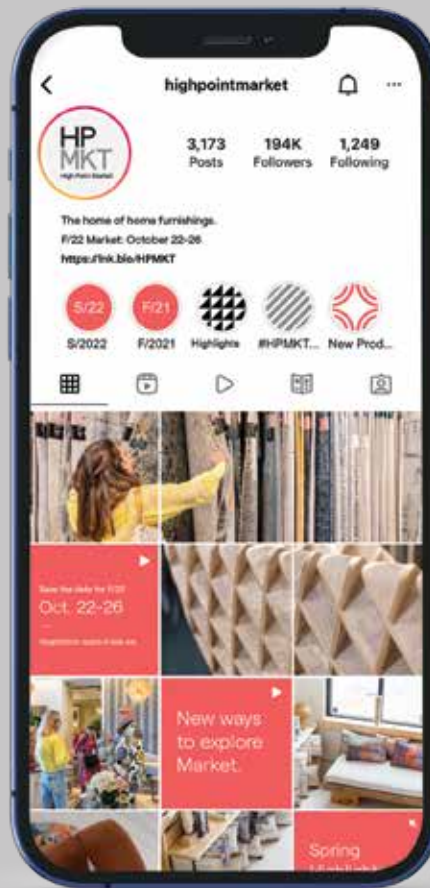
highpointmarket

HP MKT
High Point Market

3,173
Posts

194K
Followers

1,249
Following

The home of home furnishings.
F/22 Market: October 22-26
https://lnk.bio/HPMKT

S/22
S/2022

F/21
F/2021

Highlights

#HPMKT...

New Prod...

Save the date for F/22
Oct. 22-26
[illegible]

New ways to explore Market.

Spring
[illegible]